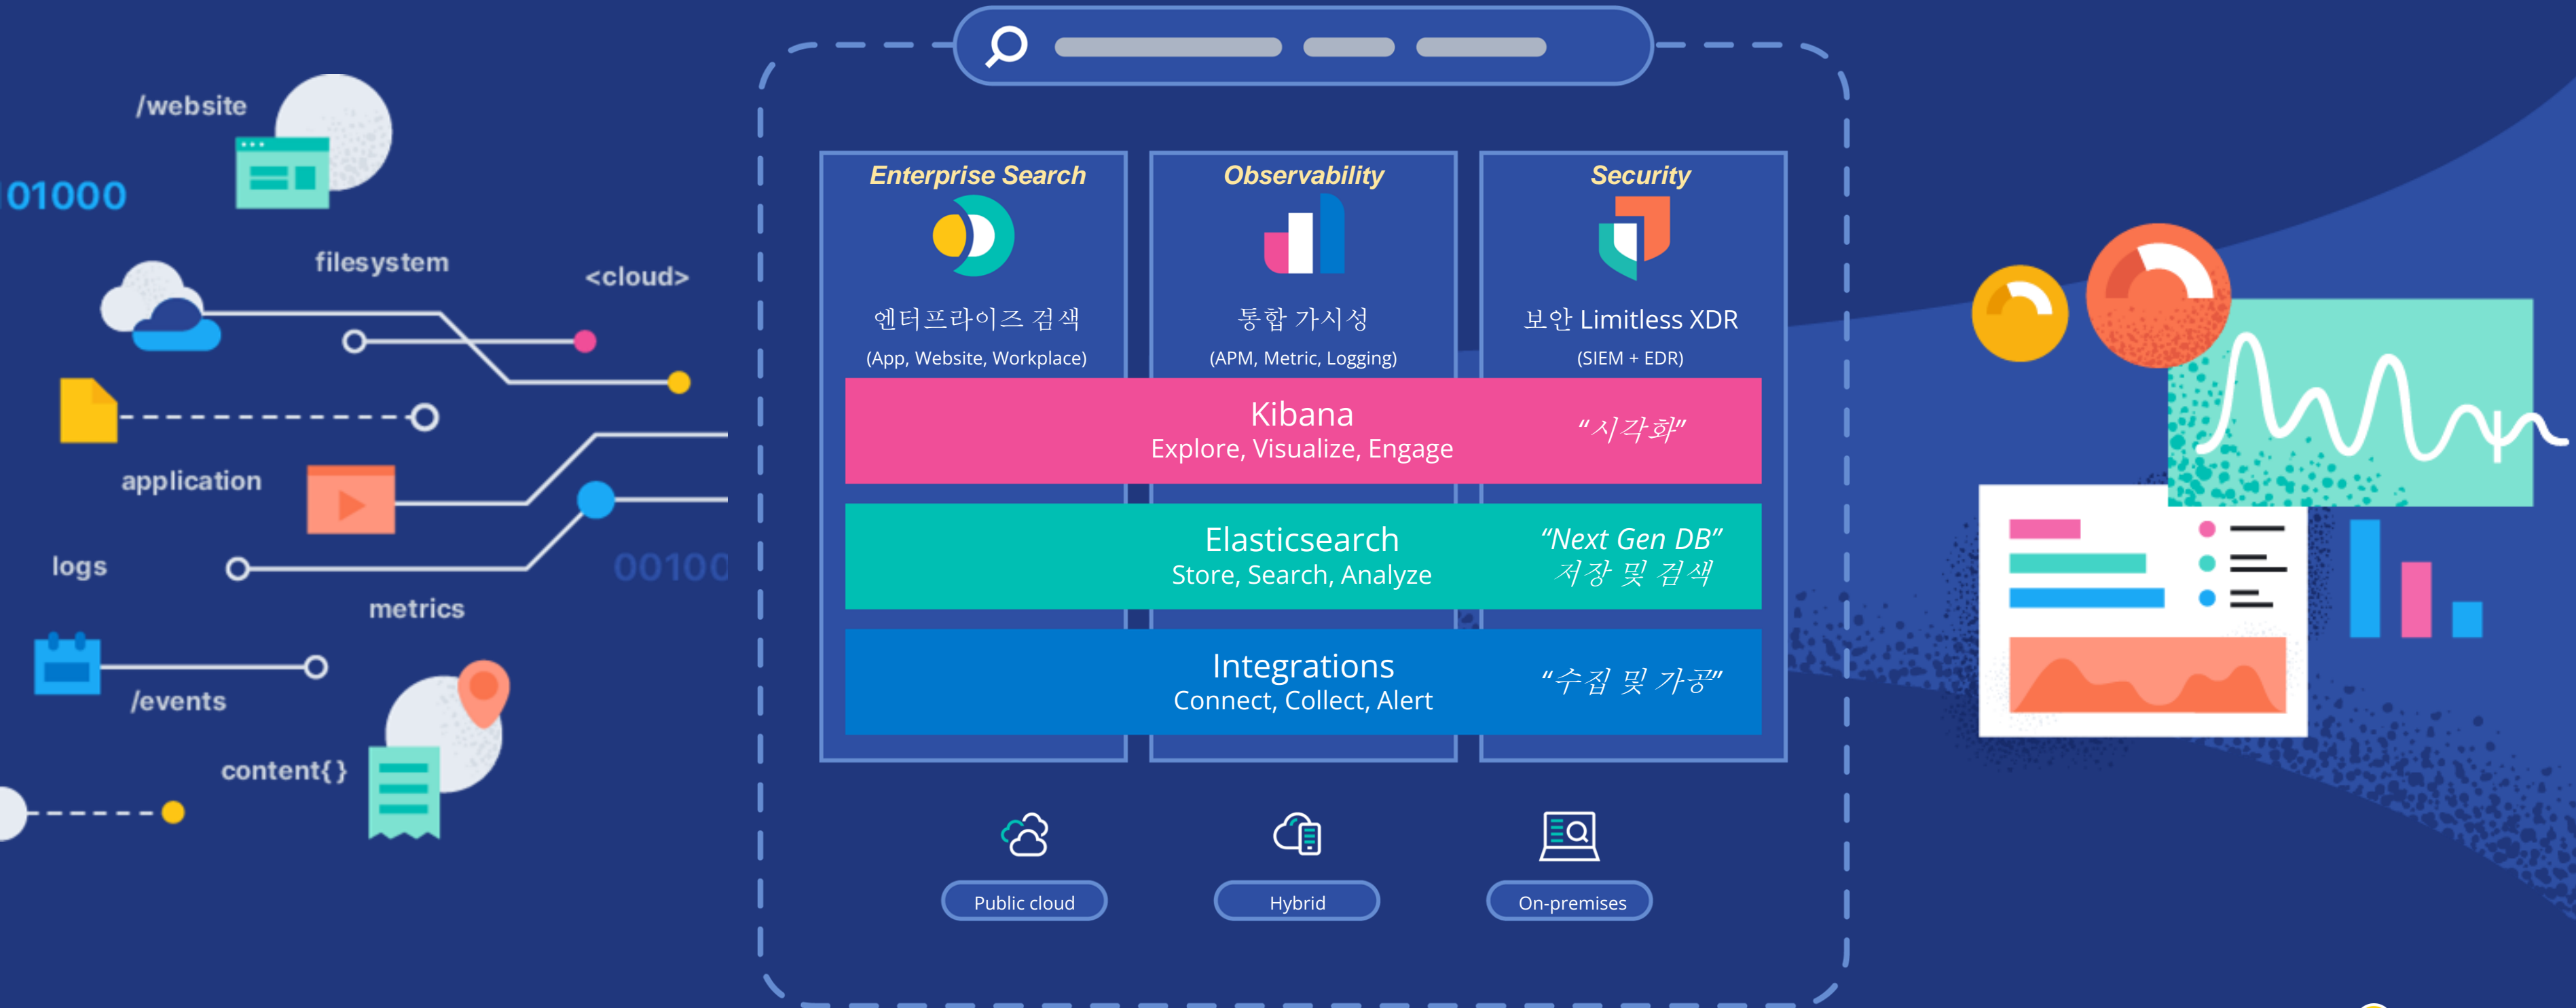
/website

01000

filesystem

<cloud>

application

logs

00100

metrics

/events

content{}

Enterprise Search
엔터프라이즈 검색
(App, Website, Workplace)

Observability
통합 가시성
(APM, Metric, Logging)

Security
보안 Limitless XDR
(SIEM + EDR)

Kibana
Explore, Visualize, Engage
"시각화"

Elasticsearch
Store, Search, Analyze
"Next Gen DB"
저장 및 검색

Integrations
Connect, Collect, Alert
"수집 및 가공"

Public cloud

Hybrid

On-premises